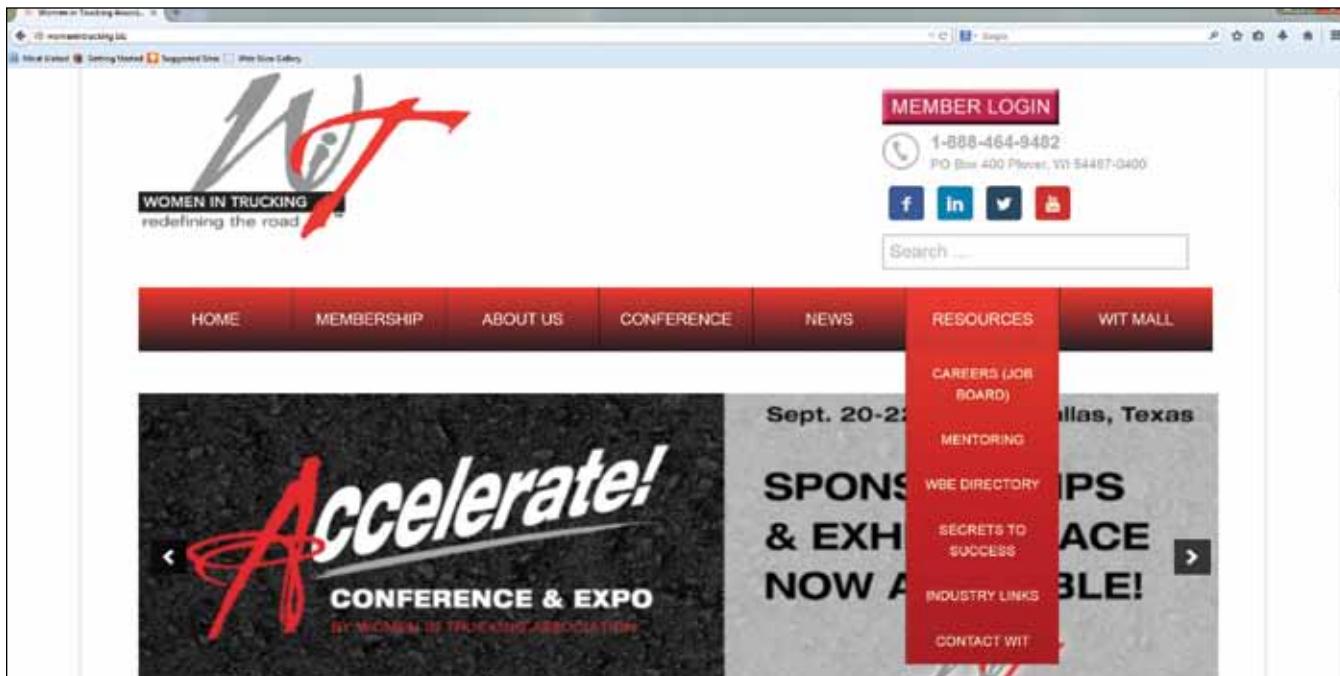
Women in Trucking Associ... ×

www.womenintrucking.biz

Google

Most Visited Getting Started Suggested Sites Web Slice Gallery

WT

WOMEN IN TRUCKING
redefining the road

MEMBER LOGIN

1-888-464-9482
PO Box 400 Plover, WI 54467-0400

f in

Search ...

HOME MEMBERSHIP ABOUT US CONFERENCE NEWS RESOURCES WIT MALL

CAREERS (JOB BOARD)
MENTORING
WBE DIRECTORY
SECRETS TO SUCCESS
INDUSTRY LINKS
CONTACT WIT

Accelerate!
CONFERENCE & EXPO
BY WOMEN IN TRUCKING ASSOCIATION

Sept. 20-2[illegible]llas, Texas

SPONS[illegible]IPS
& EXH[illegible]ACE
NOW A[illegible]BLE!